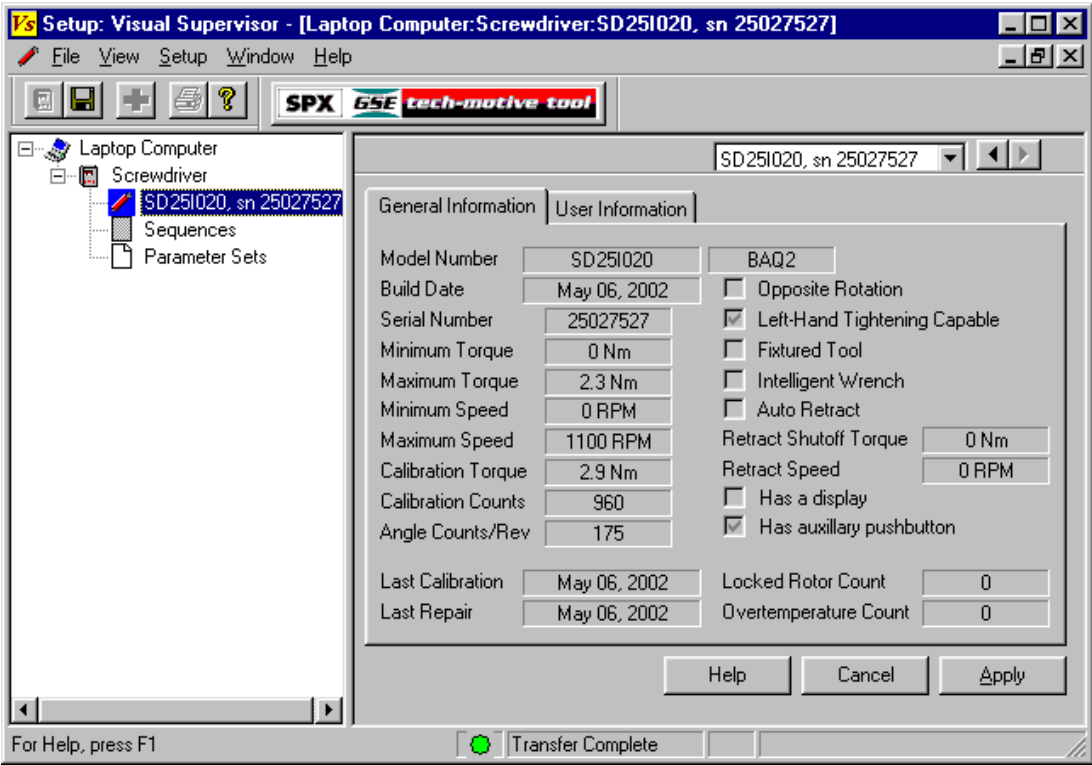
Vs Setup: Visual Supervisor - [Laptop Computer:Screwdriver:SD25I020, sn 25027527]

File View Setup Window Help

SPX GSE tech-motive tool

Laptop Computer
Screwdriver
SD25I020, sn 25027527
Sequences
Parameter Sets

SD25I020, sn 25027527

General Information | User Information

| | | | |
|---|---|---|---|
| Model Number | SD25I020 | BAQ2 | |
| Build Date | May 06, 2002 | Opposite Rotation | |
| Serial Number | 25027527 | Left-Hand Tightening Capable | |
| Minimum Torque | 0 Nm | Fixtured Tool | |
| Maximum Torque | 2.3 Nm | Intelligent Wrench | |
| Minimum Speed | 0 RPM | Auto Retract | |
| Maximum Speed | 1100 RPM | Retract Shutoff Torque | 0 Nm |
| Calibration Torque | 2.9 Nm | Retract Speed | 0 RPM |
| Calibration Counts | 960 | Has a display | |
| Angle Counts/Rev | 175 | Has auxillary pushbutton | |
| Last Calibration | May 06, 2002 | Locked Rotor Count | 0 |
| Last Repair | May 06, 2002 | Overtemperature Count | 0 |

Help Cancel Apply

For Help, press F1 Transfer Complete